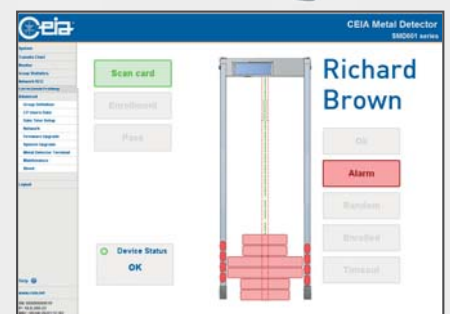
Ceia

CEIA Metal Detector
SMD601 series

System
Transits Chart
Monitor
Group Statistics
Network ECC
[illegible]
Advanced
Group Definition
I/O Users Data
Date Time Setup
Network
Firmware Upgrade
System Upgrade
Metal Detector Terminal
Maintenance
Reset

Logout

Help

Scan card

Enrollment

Pass

Device Status
OK

Richard Brown

OK

Alarm

Random

Enrolled

Timeout